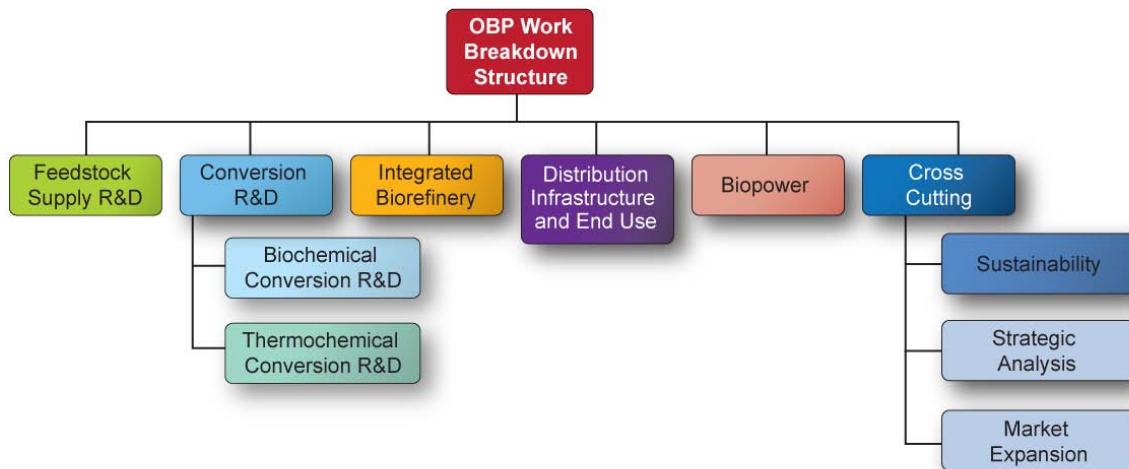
OBP Work Breakdown Structure

Feedstock Supply R&D

Conversion R&D

Biochemical Conversion R&D

Thermochemical Conversion R&D

Integrated Biorefinery

Distribution Infrastructure and End Use

Biopower

Cross Cutting

Sustainability

Strategic Analysis

Market Expansion